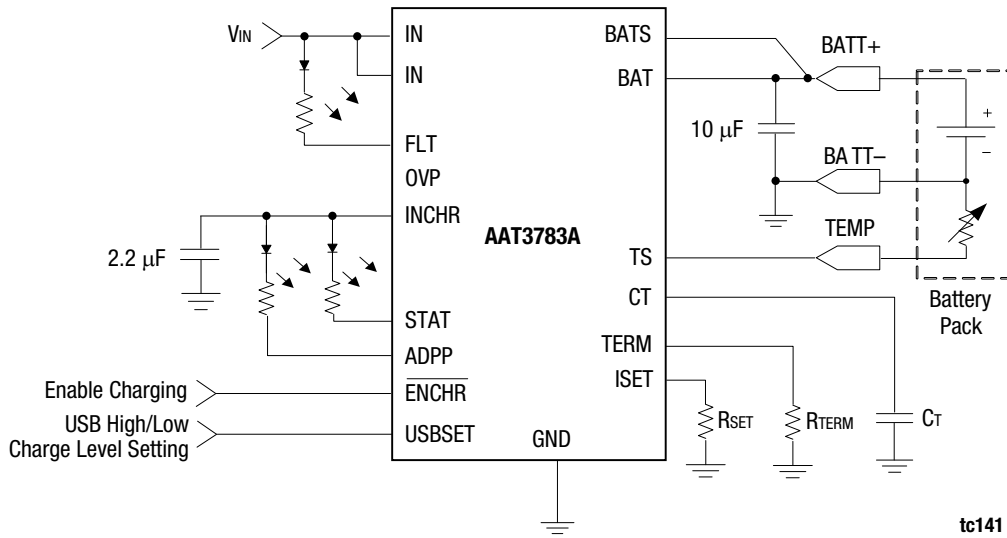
$V_{IN}$
IN
IN
FLT
OVP
INCHR
2.2 μF
STAT
ADPP
Enable Charging
$\overline{ENCHR}$
USB High/Low Charge Level Setting
USBSET
GND
AAT3783A
BATS
BAT
TS
CT
TERM
ISET
BATT+
10 μF
BA TT−
TEMP
+
−
Battery Pack
$R_{SET}$
$R_{TERM}$
$C_T$
tc141